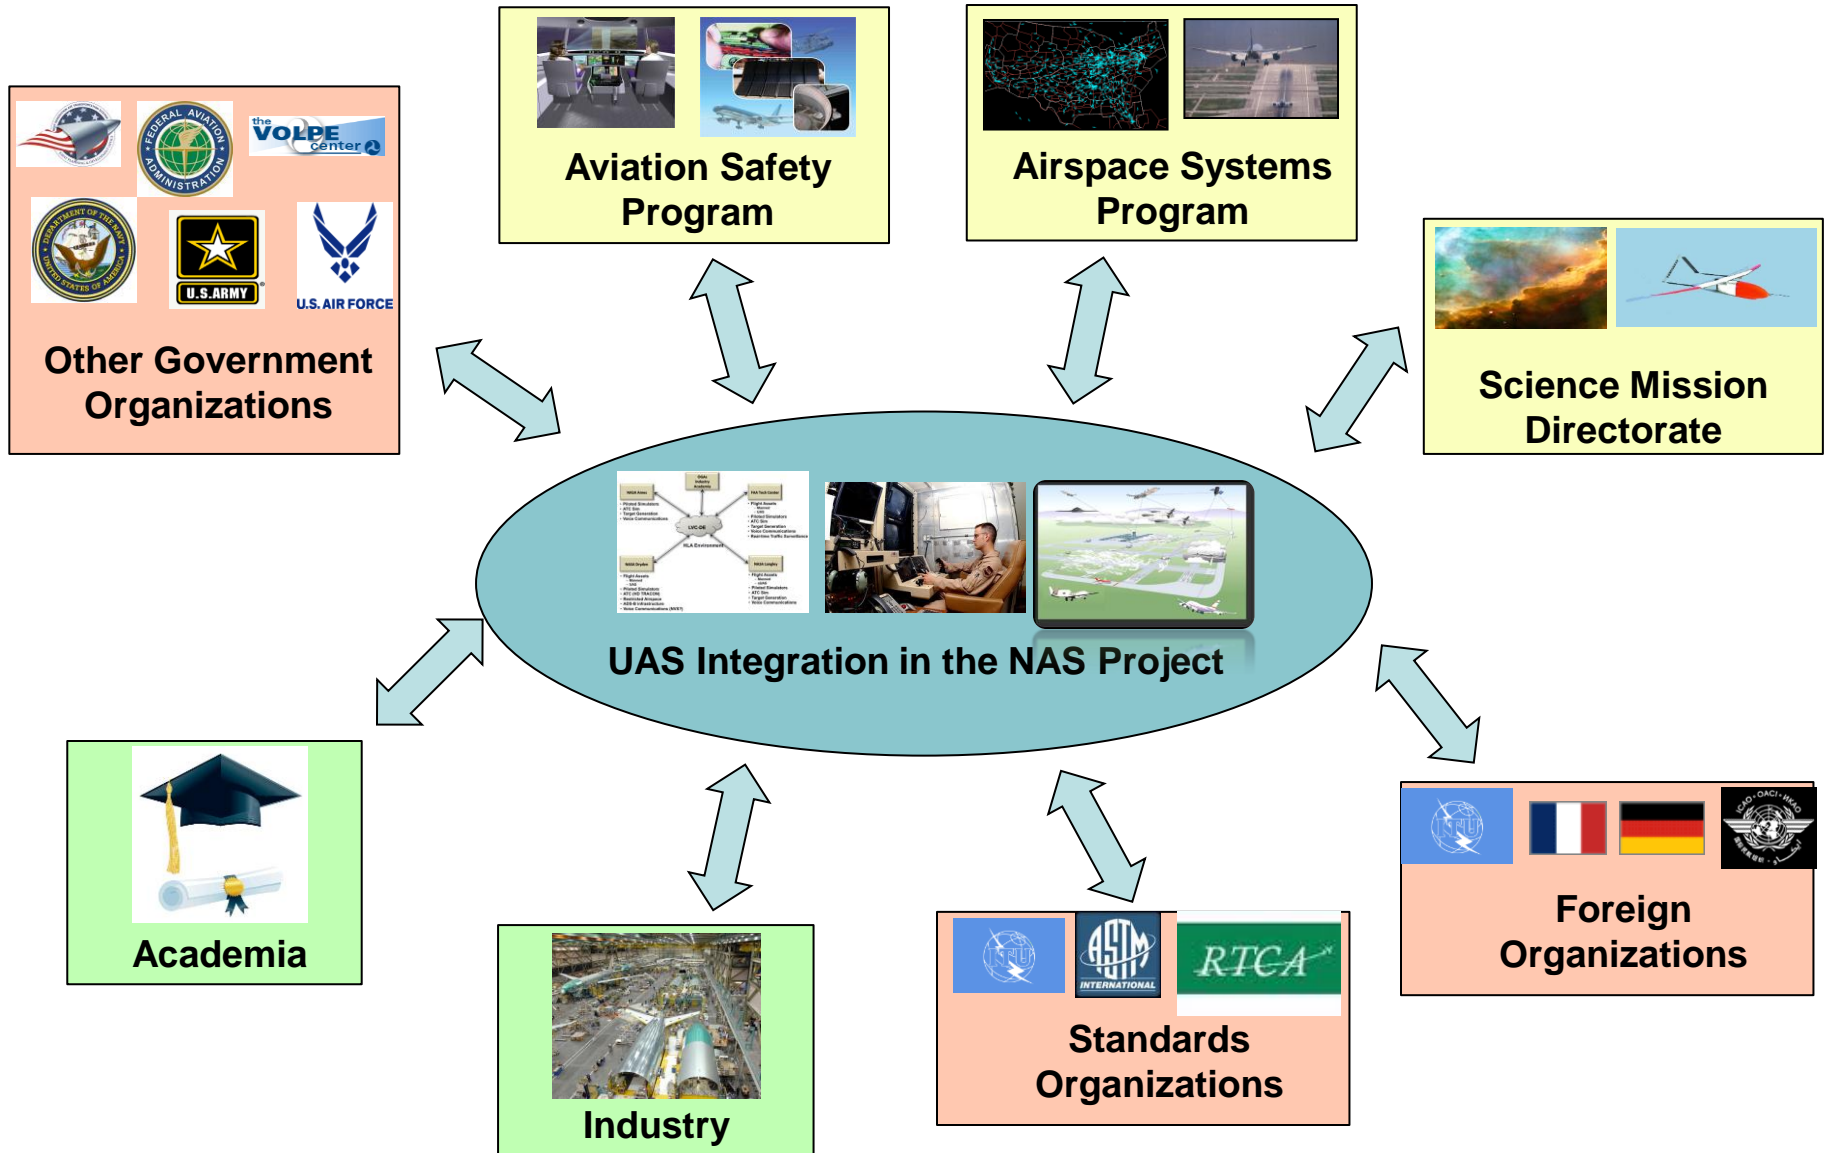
the VOLPE center

FEDERAL AVIATION ADMINISTRATION

DEPARTMENT OF THE NAVY UNITED STATES OF AMERICA

U.S. ARMY

U.S. AIR FORCE

Other Government Organizations

Aviation Safety Program

Airspace Systems Program

Science Mission Directorate

UAS Integration in the NAS Project

Academia

Industry

ASTM INTERNATIONAL

RTCA

Standards Organizations

ICAO · OACI · ИКАО

Foreign Organizations